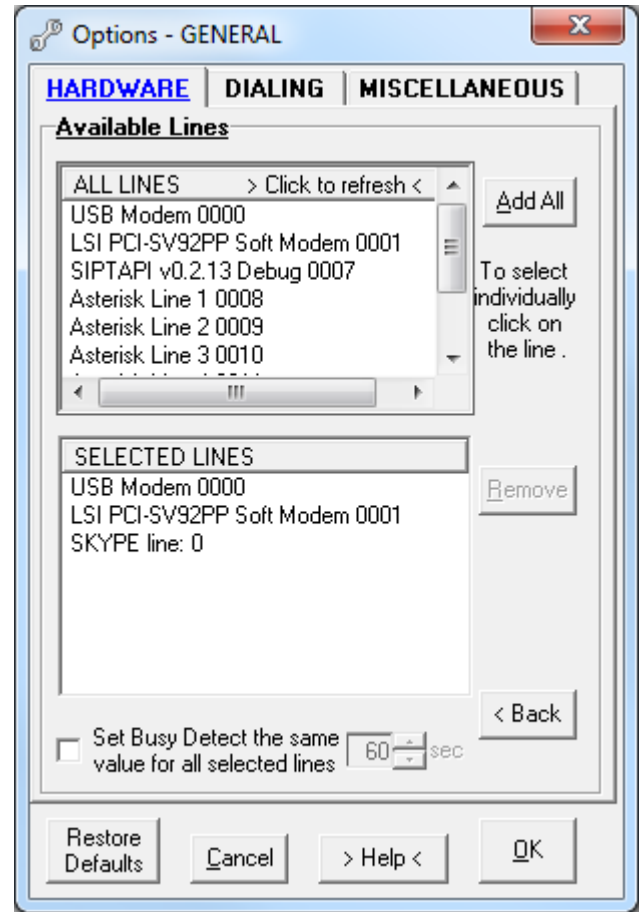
Options - GENERAL

HARDWARE | DIALING | MISCELLANEOUS

Available Lines

ALL LINES > Click to refresh <
USB Modem 0000
LSI PCI-SV92PP Soft Modem 0001
SIPTAPI v0.2.13 Debug 0007
Asterisk Line 1 0008
Asterisk Line 2 0009
Asterisk Line 3 0010
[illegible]

Add All

To select individually click on the line .

SELECTED LINES
USB Modem 0000
LSI PCI-SV92PP Soft Modem 0001
SKYPE line: 0

Remove

< Back

Set Busy Detect the same value for all selected lines 60 sec

Restore Defaults

Cancel

> Help <

OK